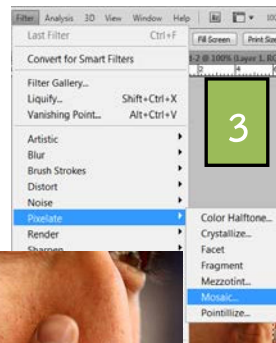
Filter Analysis 3D View Window Help

Last Filter Ctrl+F

Convert for Smart Filters

Filter Gallery...
Liquify... Shift+Ctrl+X
Vanishing Point... Alt+Ctrl+V

Artistic
Blur
Brush Strokes
Distort
Noise
Pixelate
Render
Sharpen

Fill Screen Print Size

t-2 @ 100% (Layer 1, RG

3

Color Halftone...
Crystallize...
Facet
Fragment
Mezzotint...
Mosaic...
Pointillize...